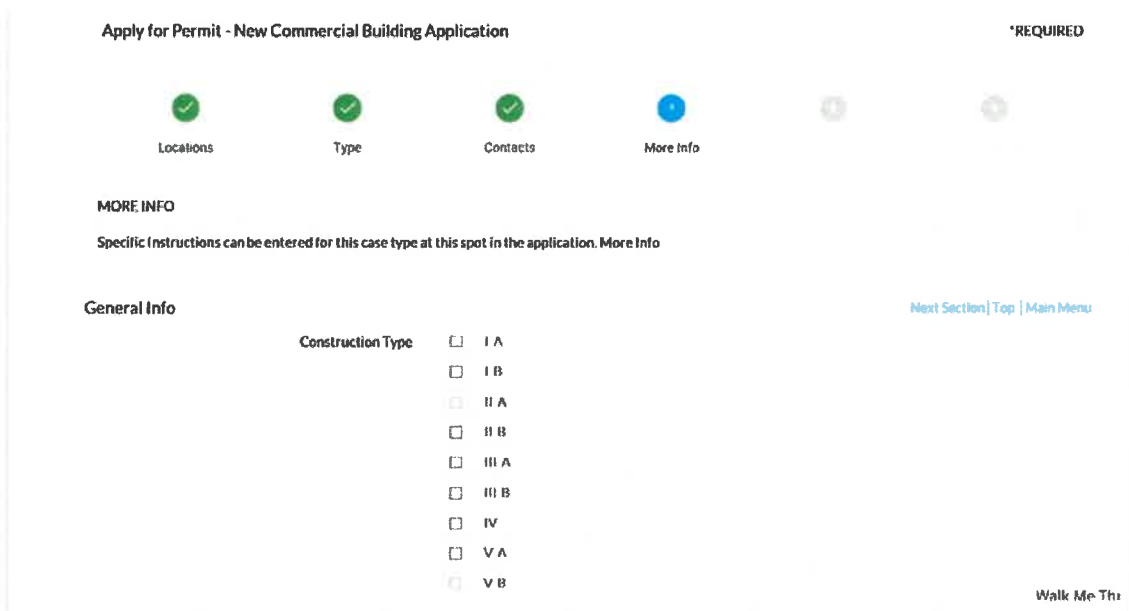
Apply for Permit - New Commercial Building Application

*REQUIRED

Locations

Type

Contacts

More Info

MORE INFO

Specific Instructions can be entered for this case type at this spot in the application. More Info

General Info

Next Section | Top | Main Menu

Construction Type

I A

I B

II A

II B

III A

III B

IV

V A

V B

Walk Me Thr